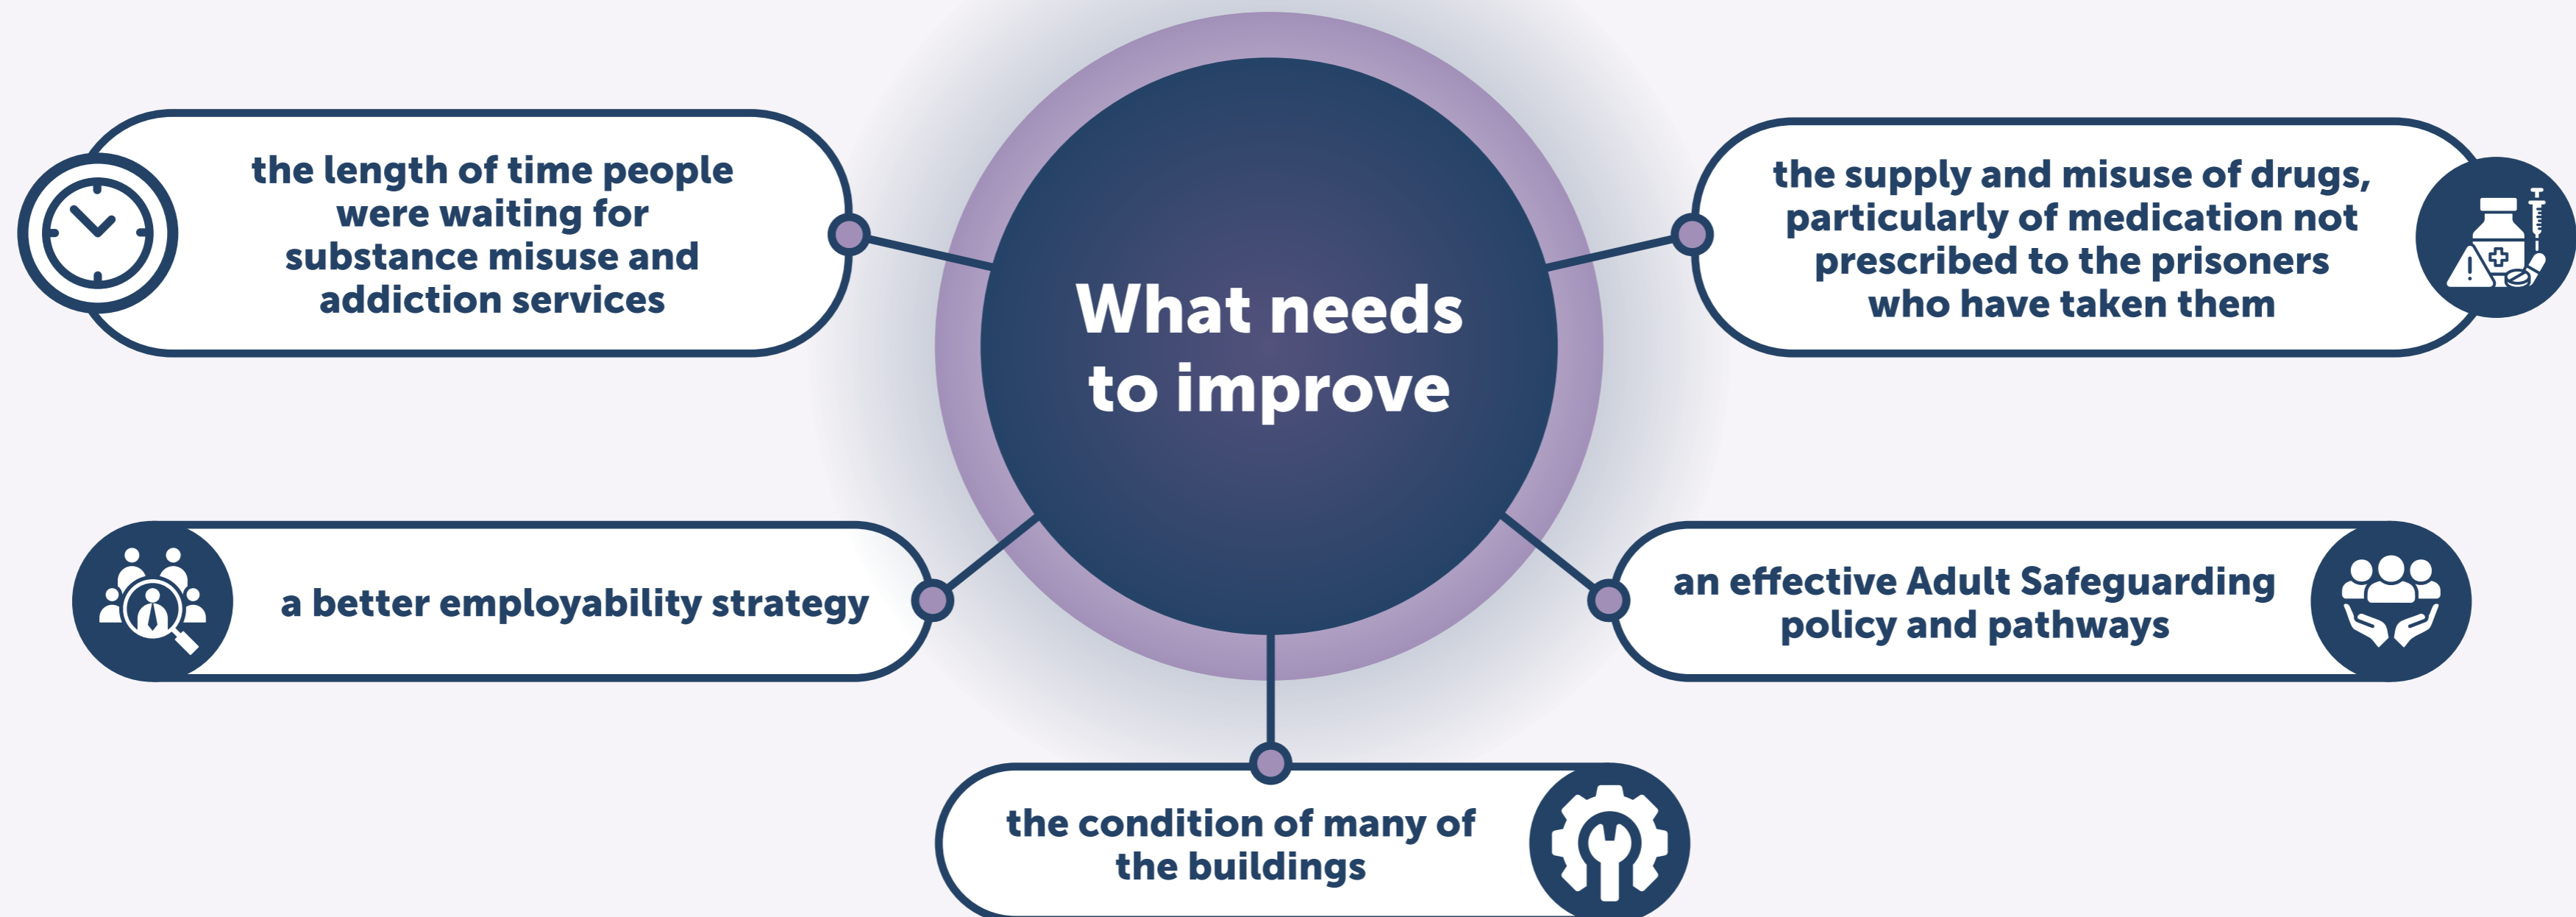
What needs to improve

the length of time people were waiting for substance misuse and addiction services

the supply and misuse of drugs, particularly of medication not prescribed to the prisoners who have taken them

a better employability strategy

an effective Adult Safeguarding policy and pathways

the condition of many of the buildings